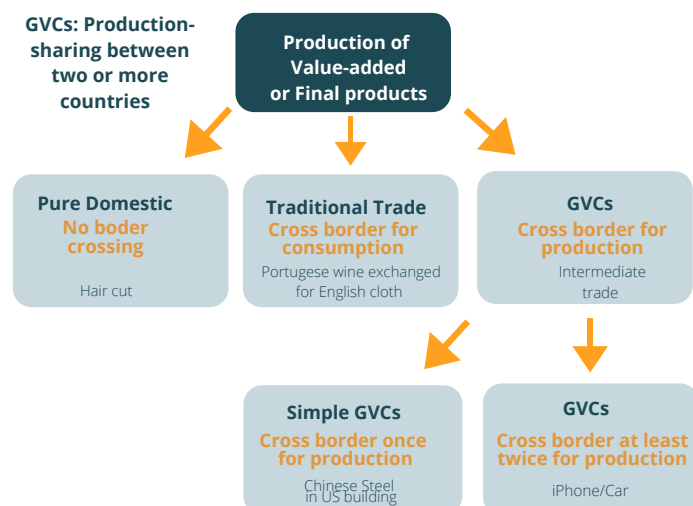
GVCs: Production-sharing between two or more countries

Production of Value-added or Final products

Pure Domestic
No boder crossing
Hair cut

Traditional Trade
Cross border for consumption
Portugese wine exchanged for English cloth

GVCs
Cross border for production
Intermediate trade

Simple GVCs
Cross border once for production
Chinese Steel in US building

GVCs
Cross border at least twice for production
iPhone/Car